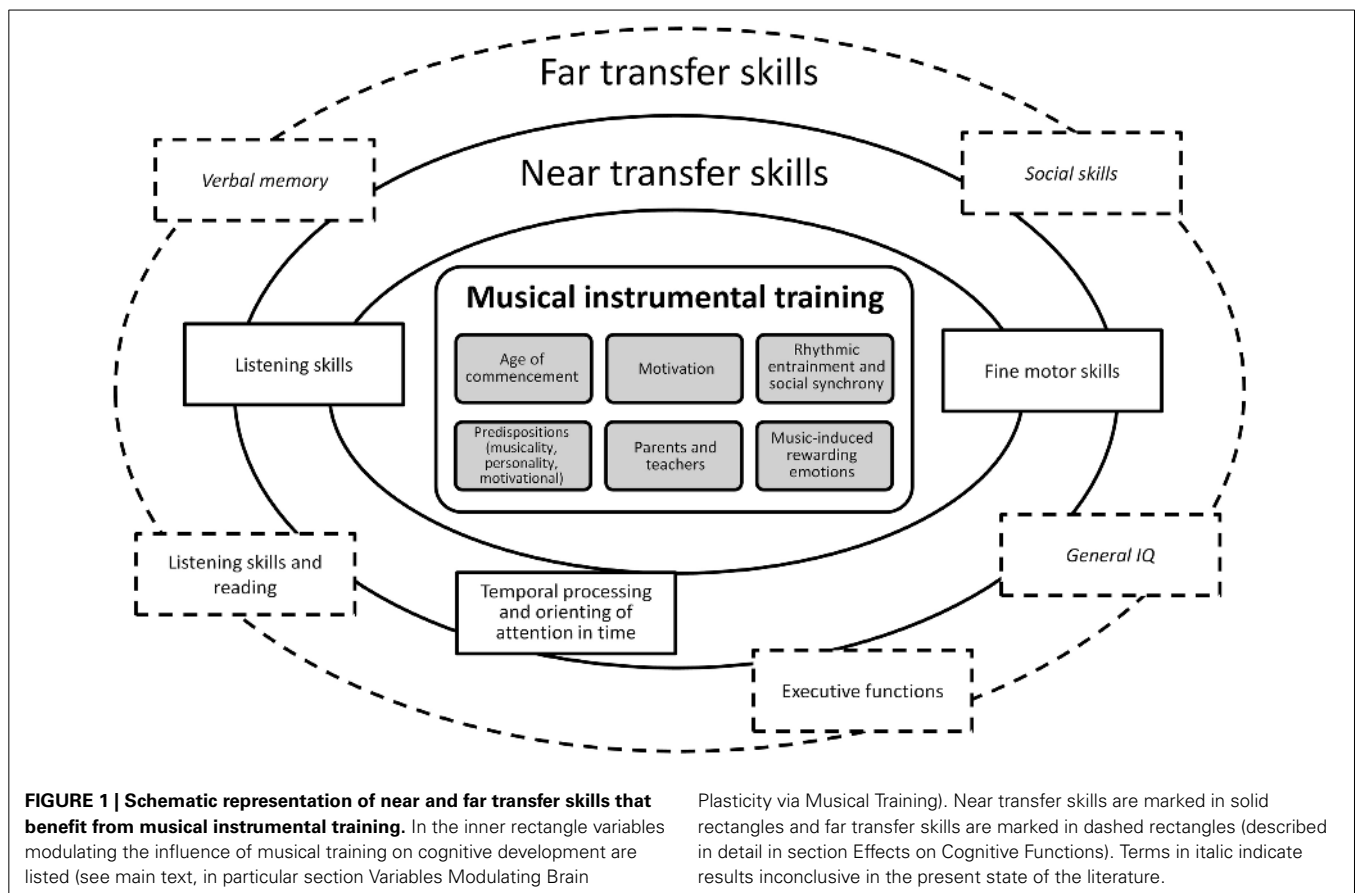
Far transfer skills

Near transfer skills

Verbal memory

Social skills

Musical instrumental training

Listening skills

Age of commencement

Motivation

Rhythmic entrainment and social synchrony

Fine motor skills

Predispositions (musicality, personality, motivational)

Parents and teachers

Music-induced rewarding emotions

Listening skills and reading

General IQ

Temporal processing and orienting of attention in time

Executive functions

**FIGURE 1 | Schematic representation of near and far transfer skills that benefit from musical instrumental training.** In the inner rectangle variables modulating the influence of musical training on cognitive development are listed (see main text, in particular section Variables Modulating Brain Plasticity via Musical Training). Near transfer skills are marked in solid rectangles and far transfer skills are marked in dashed rectangles (described in detail in section Effects on Cognitive Functions). Terms in italic indicate results inconclusive in the present state of the literature.